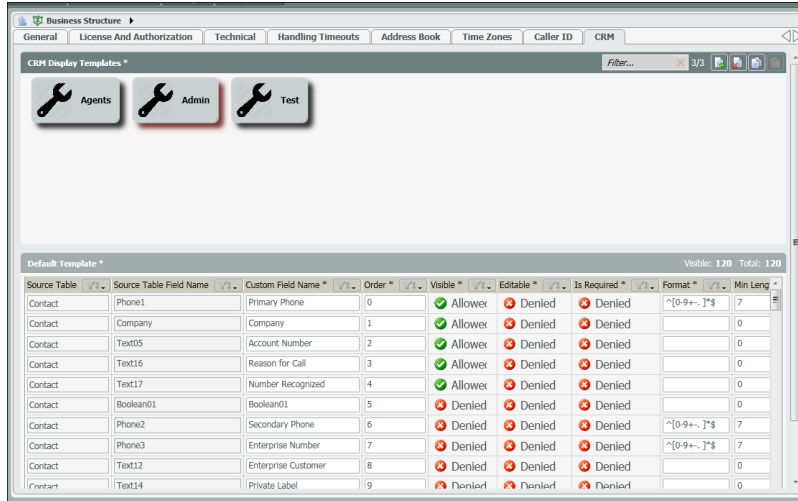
Business Structure

General | License And Authorization | Technical | Handling Timeouts | Address Book | Time Zones | Caller ID | CRM

CRM Display Templates *

Filter... 3/3

Agents | Admin | Test

Default Template *

Visible: 120 Total: 120

| Source Table | Source Table Field Name | Custom Field Name * | Order * | Visible * | Editable * | Is Required * | Format * | Min Leng |
|---|---|---|---|---|---|---|---|---|
| Contact | Phone1 | Primary Phone | 0 | Allowed | Denied | Denied | ^[0-9+-. ]*$ | 7 |
| Contact | Company | Company | 1 | Allowed | Denied | Denied | | 0 |
| Contact | Text05 | Account Number | 2 | Allowed | Denied | Denied | | 0 |
| Contact | Text16 | Reason for Call | 3 | Allowed | Denied | Denied | | 0 |
| Contact | Text17 | Number Recognized | 4 | Allowed | Denied | Denied | | 0 |
| Contact | Boolean01 | Boolean01 | 5 | Denied | Denied | Denied | | 0 |
| Contact | Phone2 | Secondary Phone | 6 | Denied | Denied | Denied | ^[0-9+-. ]*$ | 7 |
| Contact | Phone3 | Enterprise Number | 7 | Denied | Denied | Denied | ^[0-9+-. ]*$ | 7 |
| Contact | Text12 | Enterprise Customer | 8 | Denied | Denied | Denied | | 0 |
| Contact | Text14 | Private Label | 9 | Denied | Denied | Denied | | 0 |